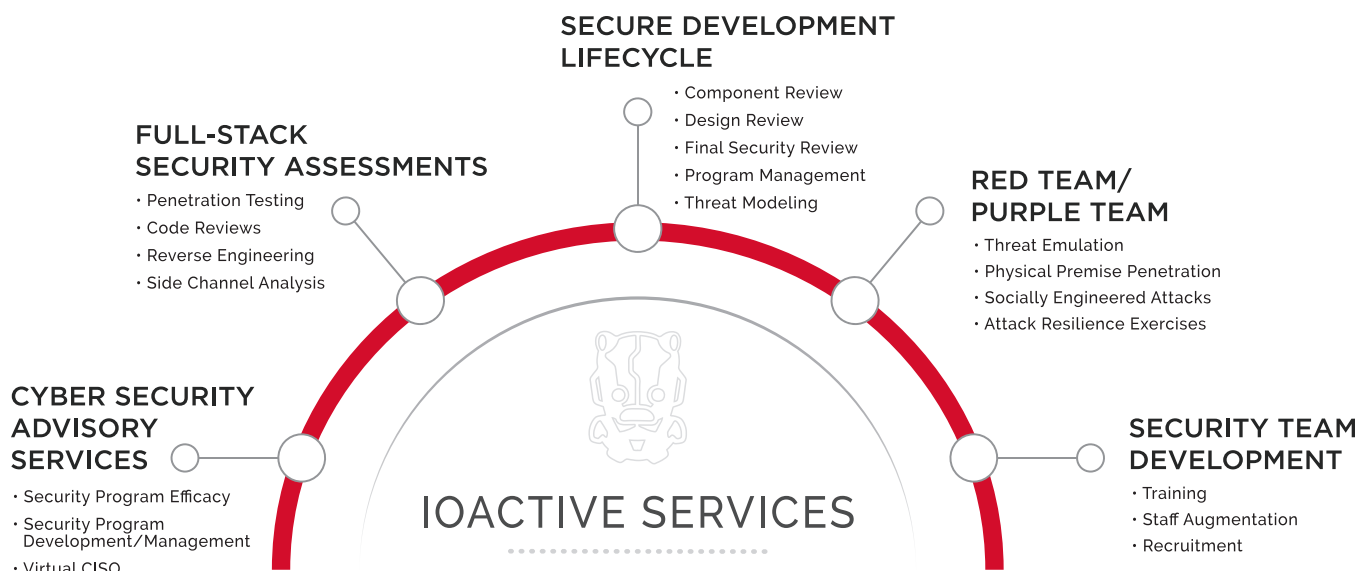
SECURE DEVELOPMENT LIFECYCLE
• Component Review
• Design Review
• Final Security Review
• Program Management
• Threat Modeling

FULL-STACK SECURITY ASSESSMENTS
• Penetration Testing
• Code Reviews
• Reverse Engineering
• Side Channel Analysis

RED TEAM/ PURPLE TEAM
• Threat Emulation
• Physical Premise Penetration
• Socially Engineered Attacks
• Attack Resilience Exercises

CYBER SECURITY ADVISORY SERVICES
• Security Program Efficacy
• Security Program Development/Management
• Virtual CISO

SECURITY TEAM DEVELOPMENT
• Training
• Staff Augmentation
• Recruitment

IOACTIVE SERVICES